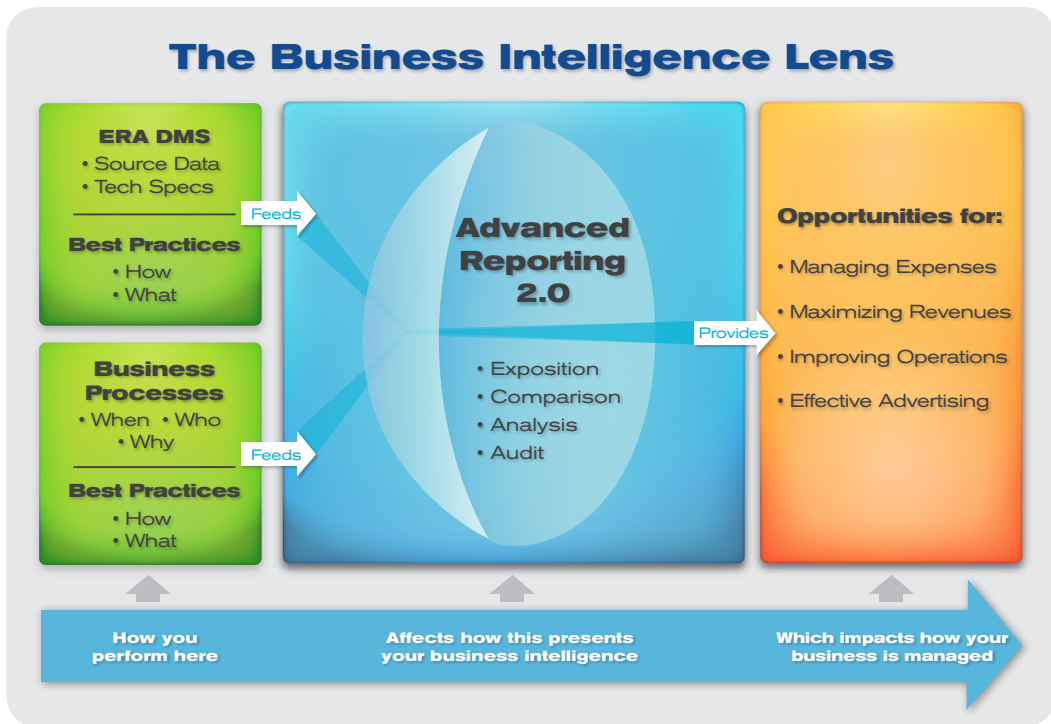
The Business Intelligence Lens

ERA DMS
• Source Data
• Tech Specs

Best Practices
• How
• What

Business Processes
• When • Who
• Why

Best Practices
• How
• What

Feeds

Feeds

Advanced Reporting 2.0

• Exposition
• Comparison
• Analysis
• Audit

Provides

Opportunities for:

• Managing Expenses
• Maximizing Revenues
• Improving Operations
• Effective Advertising

How you perform here

Affects how this presents your business intelligence

Which impacts how your business is managed